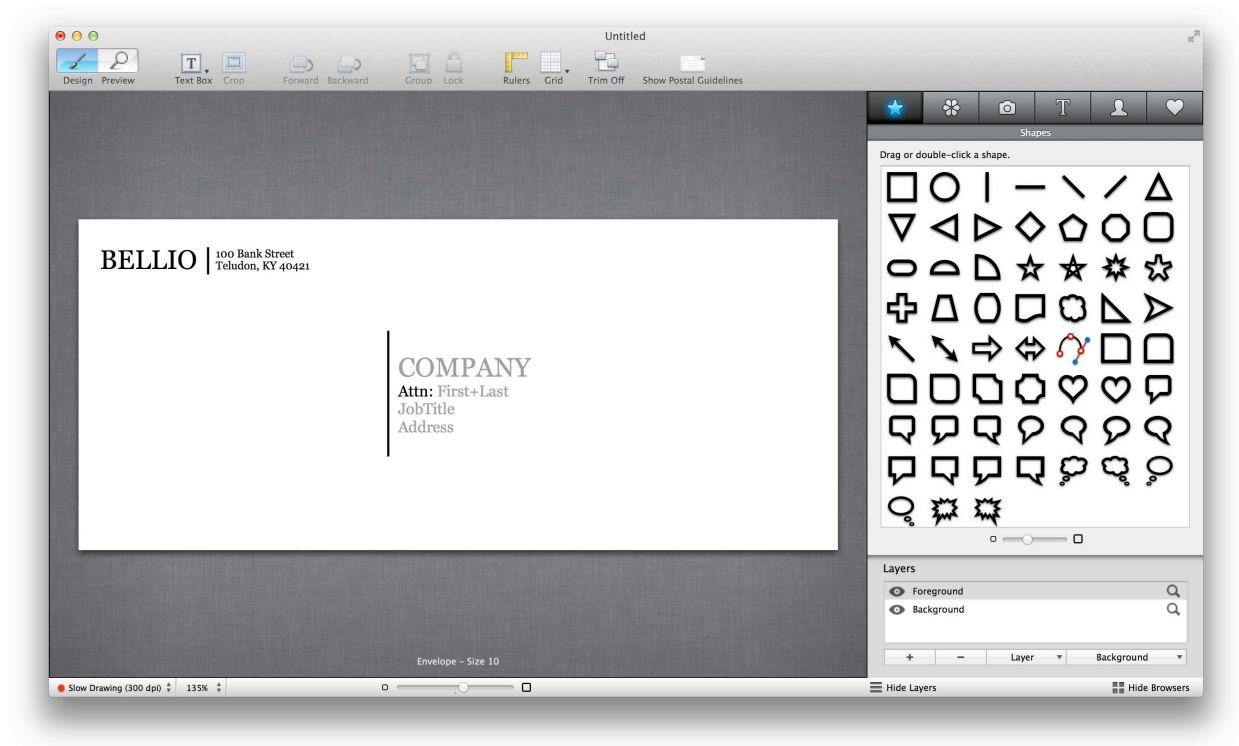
Untitled

Design Preview Text Box Crop Forward Backward Group Lock Rulers Grid Trim Off Show Postal Guidelines

BELLIO 100 Bank Street
Teludon, KY 40421

COMPANY
Attn: First+Last
JobTitle
Address

Envelope – Size 10

Shapes

Drag or double-click a shape.

Layers

Foreground
Background

+ − Layer Background

Slow Drawing (300 dpi) 135%

Hide Layers Hide Browsers